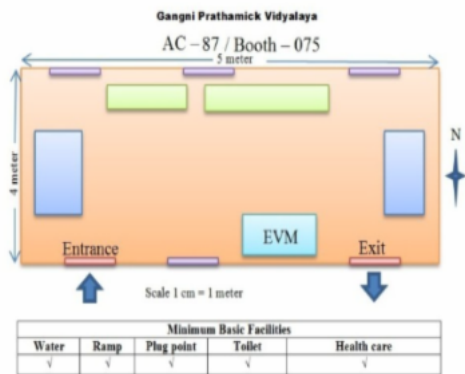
Gangni Prathamick Vidyalaya

AC – 87 / Booth – 075

5 meter

4 meter

N

EVM

Entrance

Exit

Scale 1 cm = 1 meter

| Minimum Basic Facilities | | | | |
|---|---|---|---|---|
| Water | Ramp | Plug point | Toilet | Health care |
| √ | √ | √ | √ | √ |